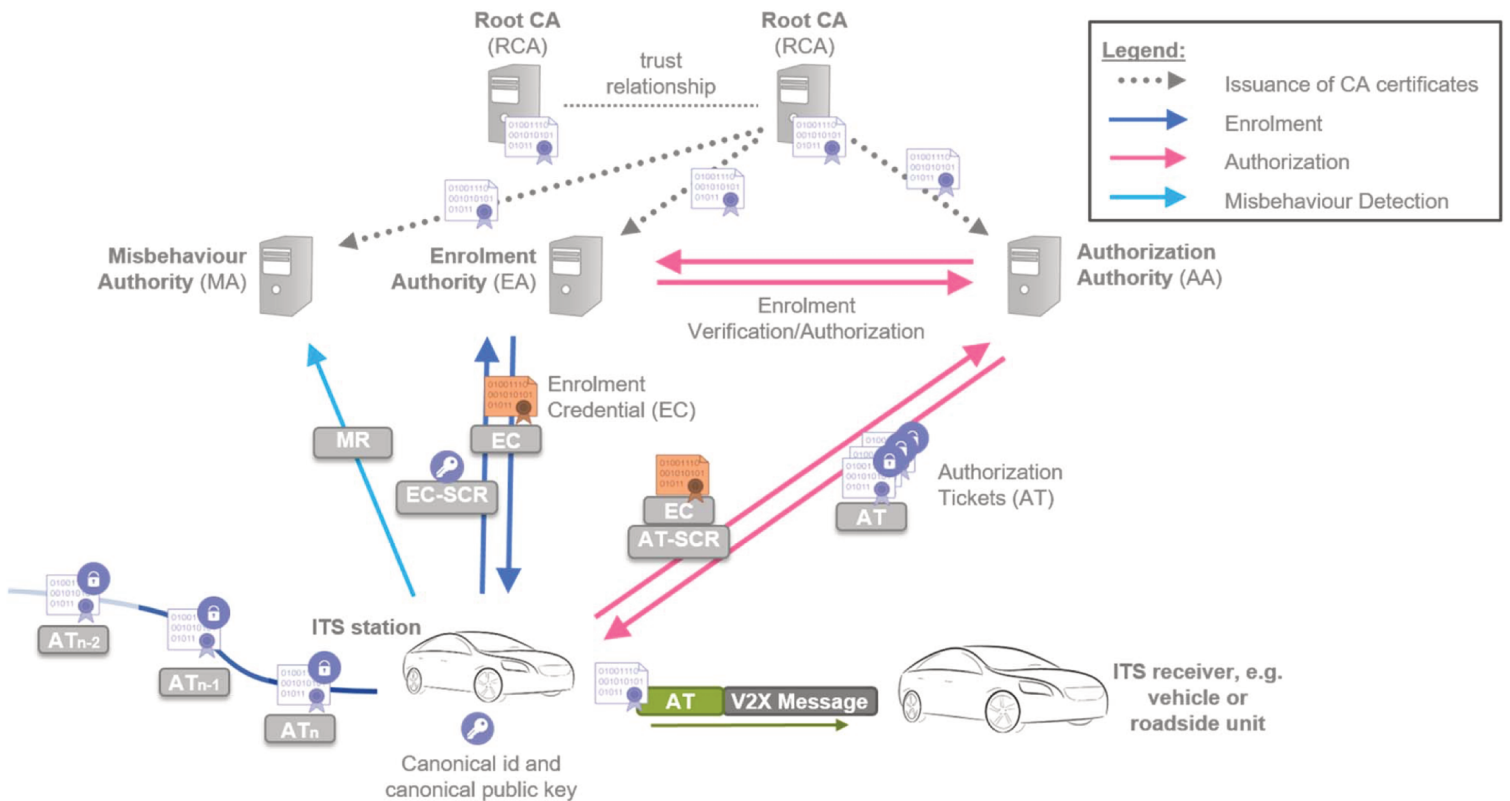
Root CA (RCA)

trust relationship

Root CA (RCA)

Legend:
Issuance of CA certificates
Enrolment
Authorization
Misbehaviour Detection

01001110 001010101 01011

01001110 001010101 01011

01001110 001010101 01011

01001110 001010101 01011

01001110 001010101 01011

Misbehaviour Authority (MA)

Enrolment Authority (EA)

Authorization Authority (AA)

Enrolment Verification/Authorization

01001110 001010101 01011

Enrolment Credential (EC)

MR

EC

EC-SCR

01001110 001010101 01011

EC

AT-SCR

AT

Authorization Tickets (AT)

01001 001010 01011

$AT_{n-2}$

01001 001010 01011

$AT_{n-1}$

01001 001010 01011

$AT_n$

ITS station

01001110 001010101 01011

AT

V2X Message

ITS receiver, e.g. vehicle or roadside unit

Canonical id and canonical public key